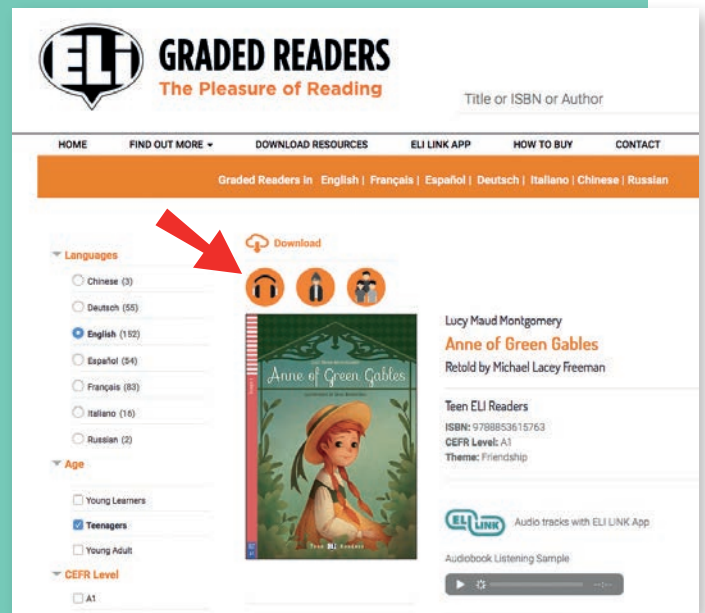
ELI GRADED READERS
The Pleasure of Reading

Title or ISBN or Author

HOME FIND OUT MORE DOWNLOAD RESOURCES ELI LINK APP HOW TO BUY CONTACT

Graded Readers in English | Français | Español | Deutsch | Italiano | Chinese | Russian

Download

Languages
Chinese (3)
Deutsch (55)
English (152)
Español (54)
Français (83)
Italiano (16)
Russian (2)

Age
Young Learners
Teenagers
Young Adult

CEFR Level
A1

Anne of Green Gables

Lucy Maud Montgomery
Anne of Green Gables
Retold by Michael Lacey Freeman

Teen ELI Readers
ISBN: 9788853615763
CEFR Level: A1
Theme: Friendship

ELI LINK Audio tracks with ELI LINK App

Audiobook Listening Sample